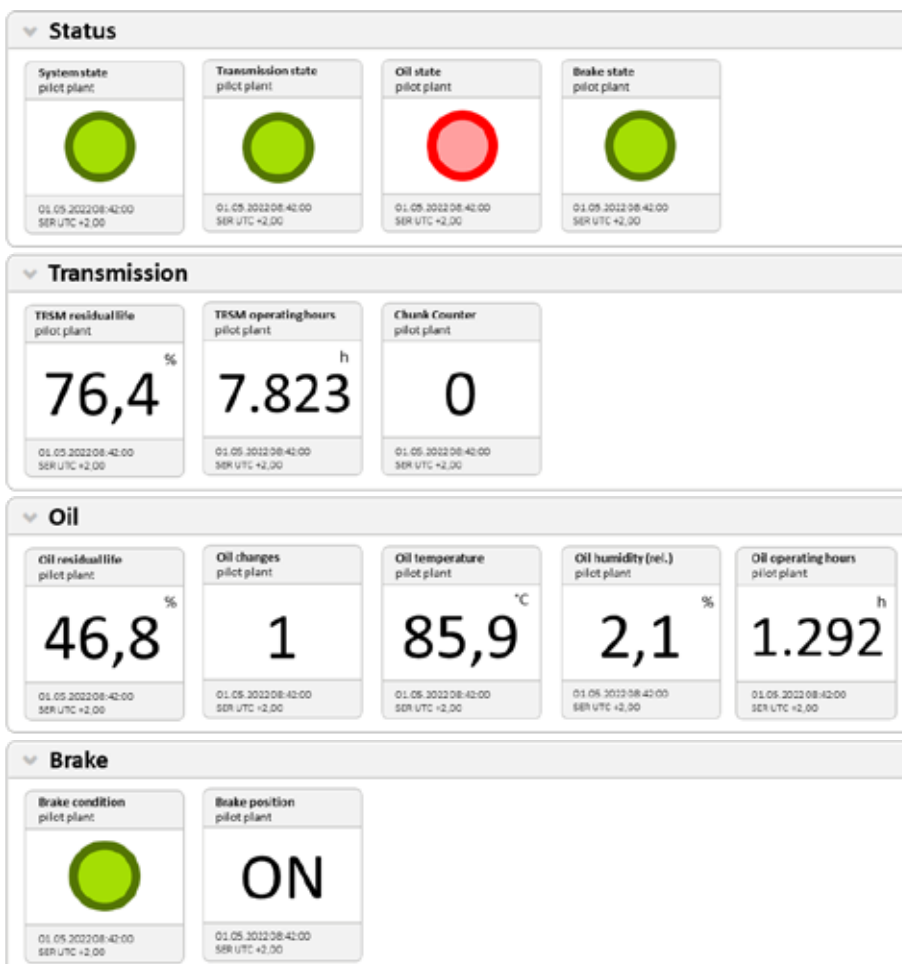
Status

System state
pilot plant
01.05.2022 08:42:00
SER UTC +2,00

Transmission state
pilot plant
01.05.2022 08:42:00
SER UTC +2,00

Oil state
pilot plant
01.05.2022 08:42:00
SER UTC +2,00

Brake state
pilot plant
01.05.2022 08:42:00
SER UTC +2,00

Transmission

TRSM residual life
pilot plant
%
76,4
01.05.2022 08:42:00
SER UTC +2,00

TRSM operating hours
pilot plant
h
7.823
01.05.2022 08:42:00
SER UTC +2,00

Chunk Counter
pilot plant
0
01.05.2022 08:42:00
SER UTC +2,00

Oil

Oil residual life
pilot plant
%
46,8
01.05.2022 08:42:00
SER UTC +2,00

Oil changes
pilot plant
1
01.05.2022 08:42:00
SER UTC +2,00

Oil temperature
pilot plant
°C
85,9
01.05.2022 08:42:00
SER UTC +2,00

Oil humidity (rel.)
pilot plant
%
2,1
01.05.2022 08:42:00
SER UTC +2,00

Oil operating hours
pilot plant
h
1.292
01.05.2022 08:42:00
SER UTC +2,00

Brake

Brake condition
pilot plant
01.05.2022 08:42:00
SER UTC +2,00

Brake position
pilot plant
ON
01.05.2022 08:42:00
SER UTC +2,00